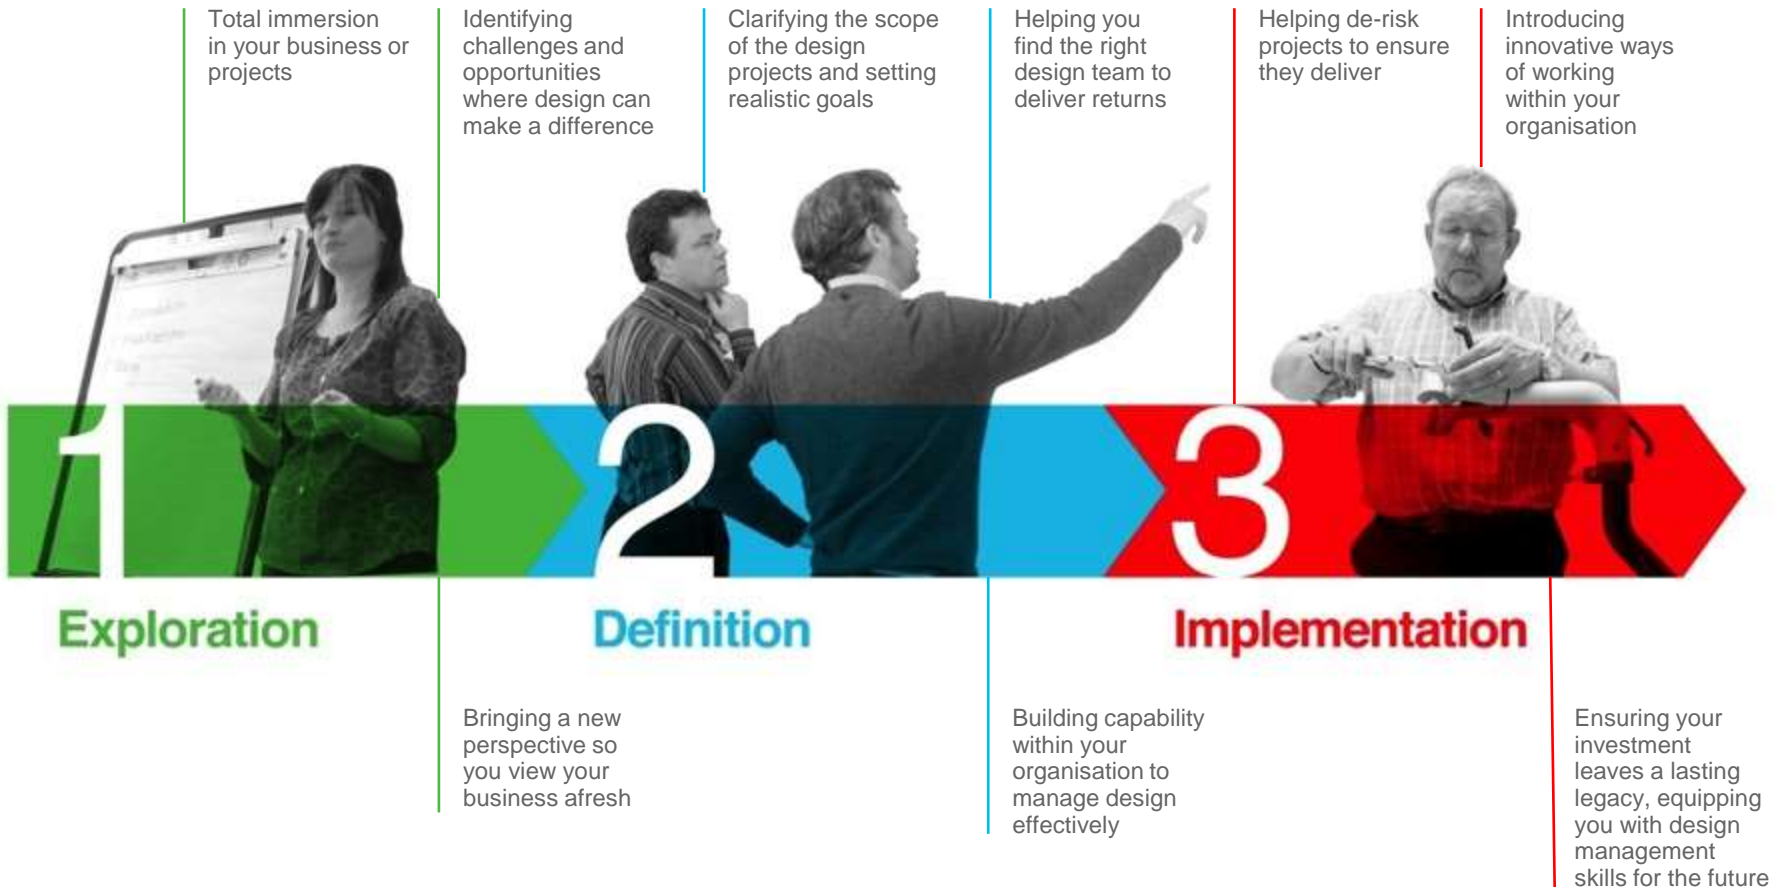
Total immersion in your business or projects

Identifying challenges and opportunities where design can make a difference

Clarifying the scope of the design projects and setting realistic goals

Helping you find the right design team to deliver returns

Helping de-risk projects to ensure they deliver

Introducing innovative ways of working within your organisation

1

2

3

Exploration

Definition

Implementation

Bringing a new perspective so you view your business afresh

Building capability within your organisation to manage design effectively

Ensuring your investment leaves a lasting legacy, equipping you with design management skills for the future